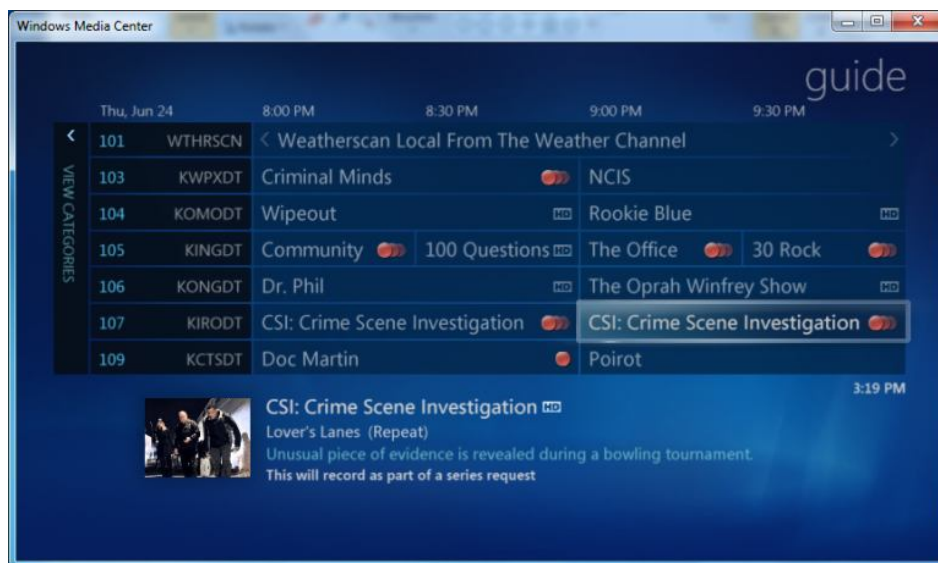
Windows Media Center

guide

VIEW CATEGORIES

| Thu, Jun 24 | | 8:00 PM | 8:30 PM | 9:00 PM | 9:30 PM |
|---|---|---|---|---|---|
| 101 | WTHRSCN | Weatherscan Local From The Weather Channel | | | |
| 103 | KWPXDT | Criminal Minds | | NCIS | |
| 104 | KOMODT | Wipeout HD | | Rookie Blue HD | |
| 105 | KINGDT | Community | 100 Questions HD | The Office | 30 Rock |
| 106 | KONGDT | Dr. Phil HD | | The Oprah Winfrey Show HD | |
| 107 | KIRODT | CSI: Crime Scene Investigation | | CSI: Crime Scene Investigation | |
| 109 | KCTSDT | Doc Martin | | Poirot | |

3:19 PM

CSI: Crime Scene Investigation HD
Lover's Lanes (Repeat)
Unusual piece of evidence is revealed during a bowling tournament.
This will record as part of a series request